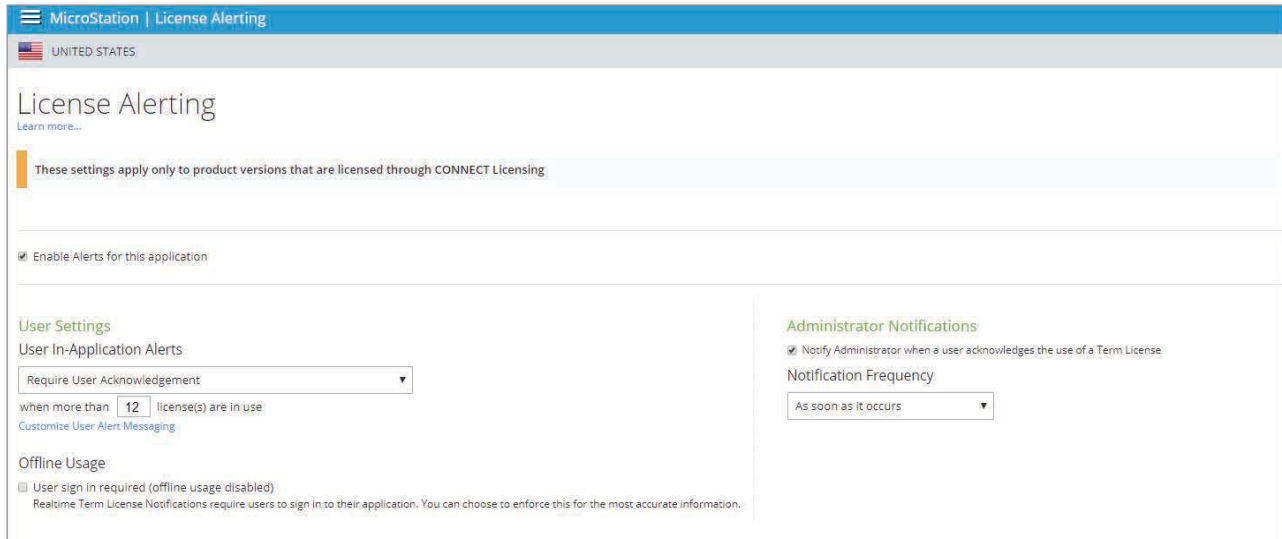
MicroStation | License Alerting

UNITED STATES

License Alerting
Learn more...

These settings apply only to product versions that are licensed through CONNECT Licensing

Enable Alerts for this application

User Settings
User In-Application Alerts

Require User Acknowledgement

when more than 12 license(s) are in use
Customize User Alert Messaging

Offline Usage

User sign in required (offline usage disabled)
Realtime Term License Notifications require users to sign in to their application. You can choose to enforce this for the most accurate information.

Administrator Notifications

Notify Administrator when a user acknowledges the use of a Term License

Notification Frequency

As soon as it occurs